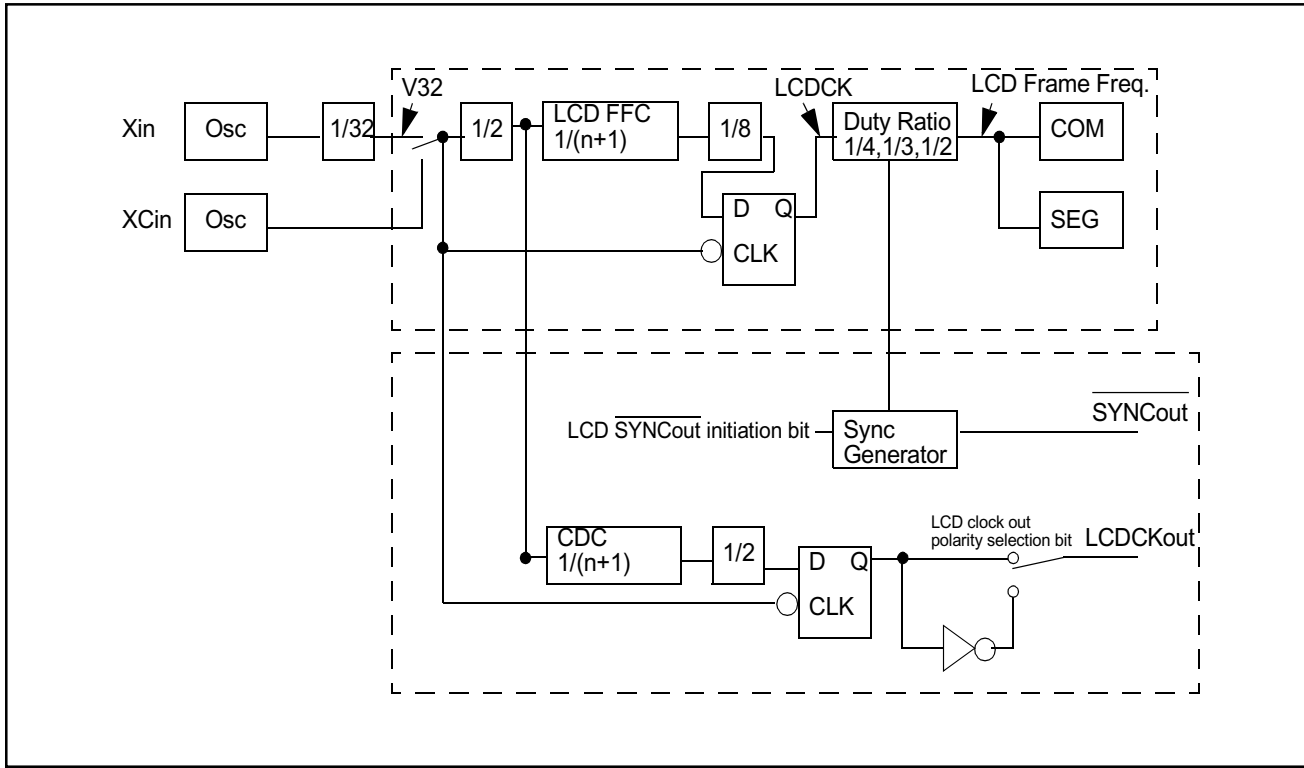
V32

LCDCK

LCD Frame Freq.

Xin

Osc

1/32

1/2

LCD FFC
1/(n+1)

1/8

Duty Ratio
1/4,1/3,1/2

COM

XCin

Osc

D Q

CLK

SEG

LCD $\overline{\text{SYNCout}}$ initiation bit

Sync
Generator

$\overline{\text{SYNCout}}$

CDC
1/(n+1)

1/2

D Q

CLK

LCD clock out
polarity selection bit

LCDCKout